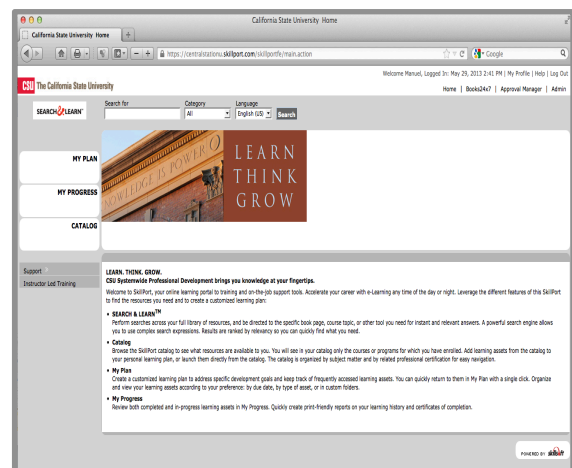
California State University Home

California State University Home

https://centralstationu.skillport.com/skillportfe/main.action

Google

Welcome Manuel, Logged In: May 29, 2013 2:41 PM | My Profile | Help | Log Out

CSU The California State University

Home | Books24x7 | Approval Manager | Admin

SEARCH & LEARN

Search for

Category
All

Language
English (US)

Search

MY PLAN

MY PROGRESS

CATALOG

KNOWLEDGE IS POWER

LEARN
THINK
GROW

Support

Instructor Led Training

LEARN. THINK. GROW.

CSU Systemwide Professional Development brings you knowledge at your fingertips.

Welcome to SkillPort, your online learning portal to training and on-the-job support tools. Accelerate your career with e-Learning any time of the day or night. Leverage the different features of this SkillPort to find the resources you need and to create a customized learning plan:

• SEARCH & LEARN$^{TM}$
Perform searches across your full library of resources, and be directed to the specific book page, course topic, or other tool you need for instant and relevant answers. A powerful search engine allows you to use complex search expressions. Results are ranked by relevancy so you can quickly find what you need.

• Catalog
Browse the SkillPort catalog to see what resources are available to you. You will see in your catalog only the courses or programs for which you have enrolled. Add learning assets from the catalog to your personal learning plan, or launch them directly from the catalog. The catalog is organized by subject matter and by related professional certification for easy navigation.

• My Plan
Create a customized learning plan to address specific development goals and keep track of frequently accessed learning assets. You can quickly return to them in My Plan with a single click. Organize and view your learning assets according to your preference: by due date, by type of asset, or in custom folders.

• My Progress
Review both completed and in-progress learning assets in My Progress. Quickly create print-friendly reports on your learning history and certificates of completion.

POWERED BY skillsoft